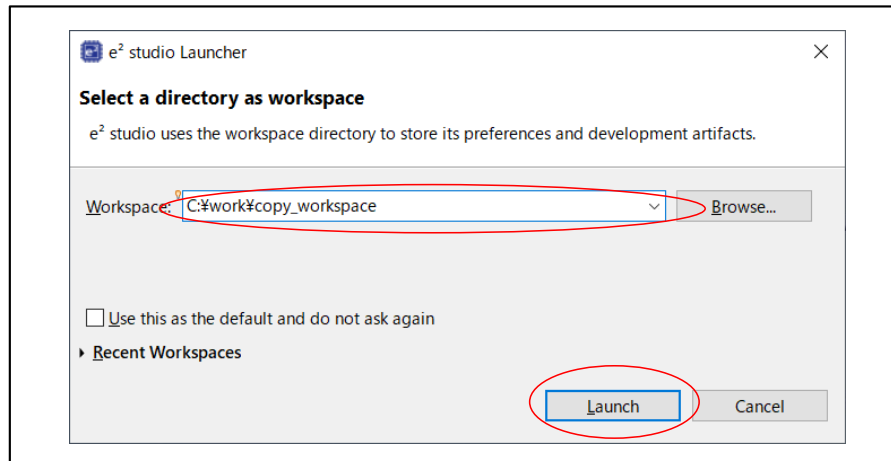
e² studio Launcher

Select a directory as workspace

e² studio uses the workspace directory to store its preferences and development artifacts.

Workspace: C:¥work¥copy_workspace

Browse...

Use this as the default and do not ask again

Recent Workspaces

Launch

Cancel